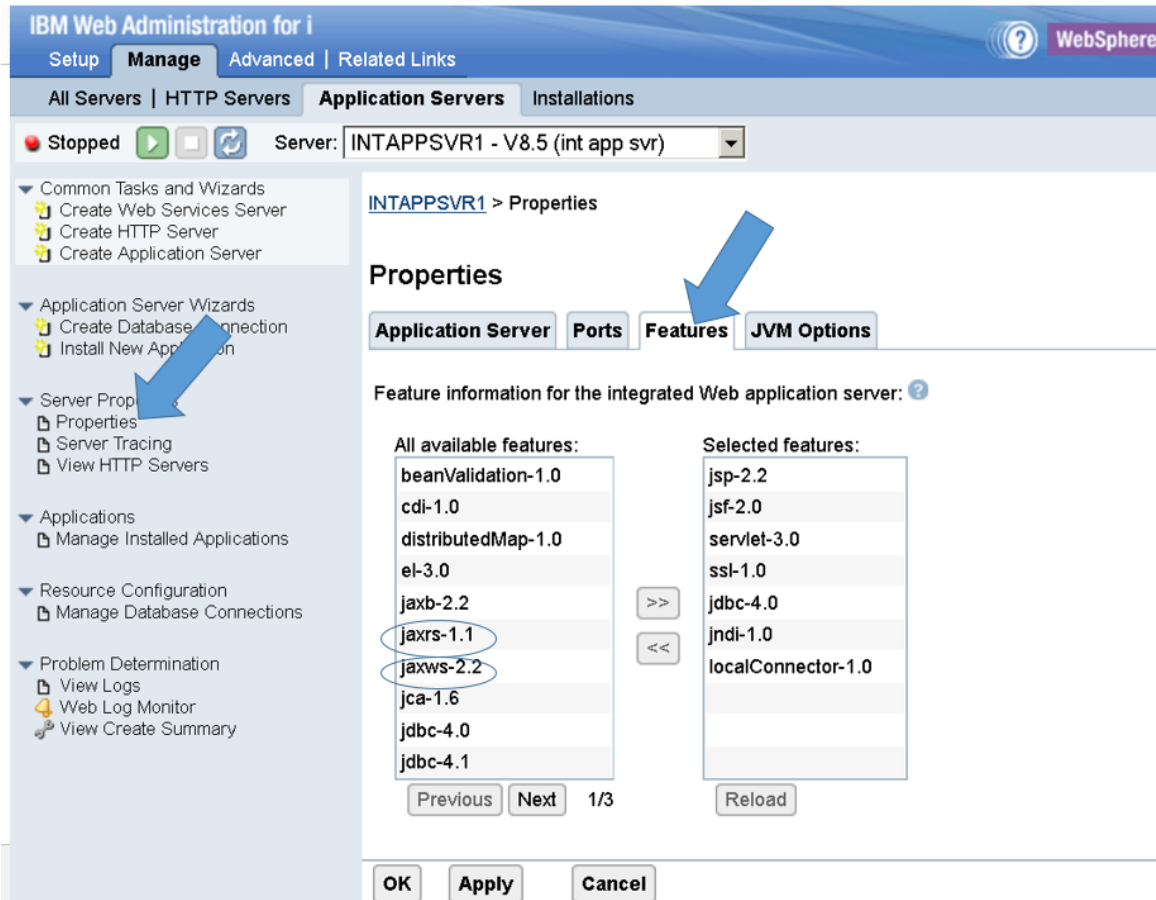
IBM Web Administration for i

WebSphere

Setup | Manage | Advanced | Related Links

All Servers | HTTP Servers | Application Servers | Installations

Stopped

Server: INTAPPSVR1 - V8.5 (int app svr)

Common Tasks and Wizards
Create Web Services Server
Create HTTP Server
Create Application Server

Application Server Wizards
Create Database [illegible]nnection
Install New App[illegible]n

Server Prop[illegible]
Properties
Server Tracing
View HTTP Servers

Applications
Manage Installed Applications

Resource Configuration
Manage Database Connections

Problem Determination
View Logs
Web Log Monitor
View Create Summary

INTAPPSVR1 > Properties

Properties

Application Server | Ports | Features | JVM Options

Feature information for the integrated Web application server:

All available features:
beanValidation-1.0
cdi-1.0
distributedMap-1.0
el-3.0
jaxb-2.2
jaxrs-1.1
jaxws-2.2
jca-1.6
jdbc-4.0
jdbc-4.1

>>
<<

Selected features:
jsp-2.2
jsf-2.0
servlet-3.0
ssl-1.0
jdbc-4.0
jndi-1.0
localConnector-1.0

Previous | Next | 1/3

Reload

OK | Apply | Cancel